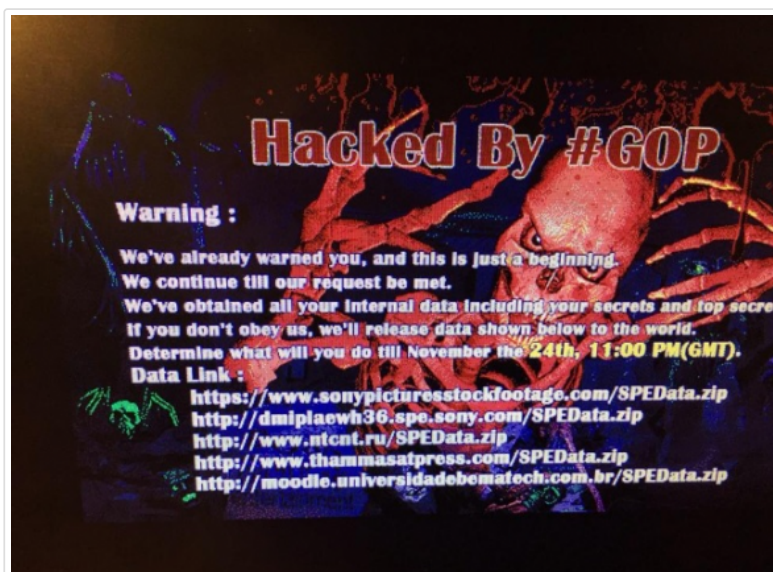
Hacked By #GOP

Warning :

We've already warned you, and this is just a beginning.
We continue till our request be met.
We've obtained all your internal data including your secrets and top secre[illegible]
If you don't obey us, we'll release data shown below to the world.
Determine what will you do till November the 24th, 11:00 PM(GMT).

Data Link :
https://www.sonypicturesstockfootage.com/SPEData.zip
http://dmiplaewh36.spe.sony.com/SPEData.zip
http://www.ntcnt.ru/SPEData.zip
http://www.thammasatpress.com/SPEData.zip
http://moodle.universidadebematech.com.br/SPEData.zip